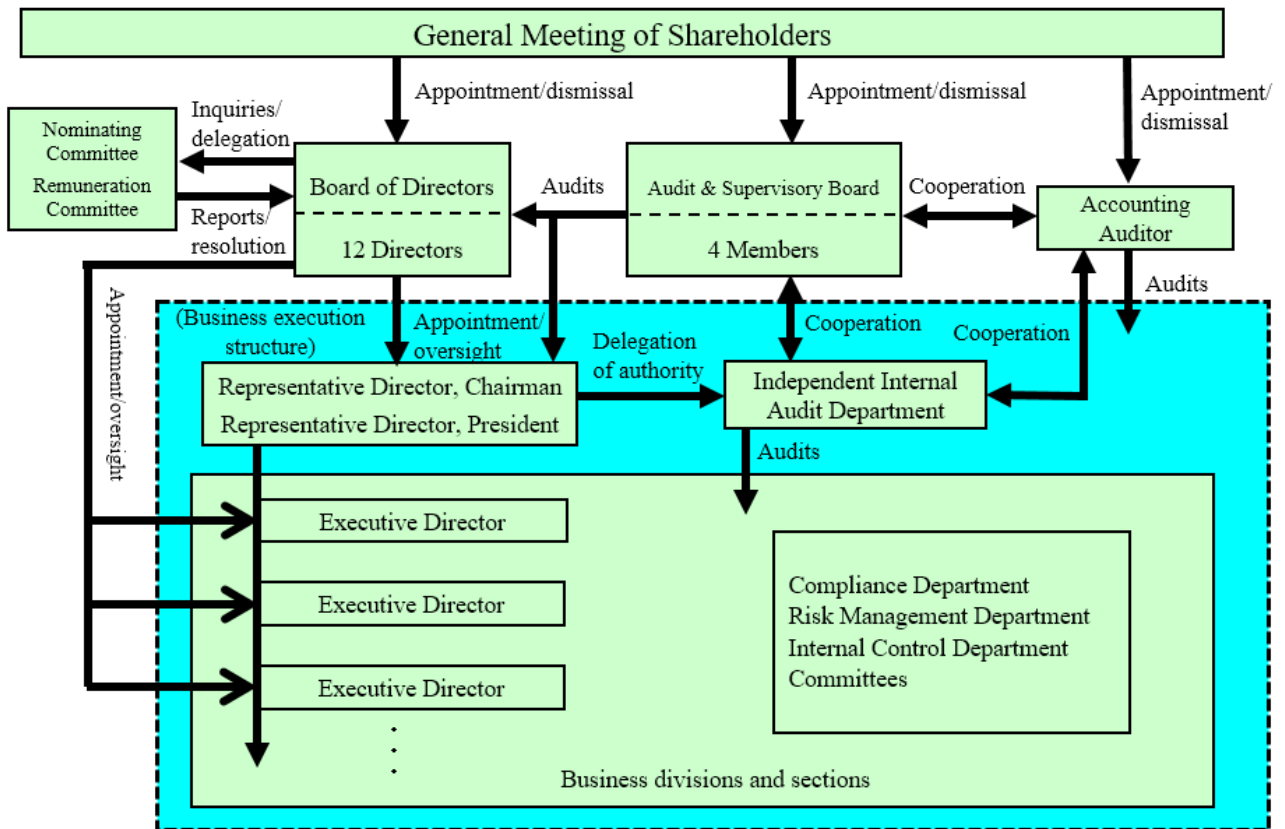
General Meeting of Shareholders

Appointment/dismissal

Appointment/dismissal

Appointment/dismissal

Nominating Committee

Remuneration Committee

Inquiries/delegation

Reports/resolution

Board of Directors

12 Directors

Audits

Audit & Supervisory Board

4 Members

Cooperation

Accounting Auditor

Audits

Appointment/oversight

(Business execution structure)

Appointment/oversight

Delegation of authority

Cooperation

Cooperation

Representative Director, Chairman
Representative Director, President

Independent Internal Audit Department

Audits

Executive Director

Executive Director

Executive Director

Compliance Department
Risk Management Department
Internal Control Department
Committees

Business divisions and sections